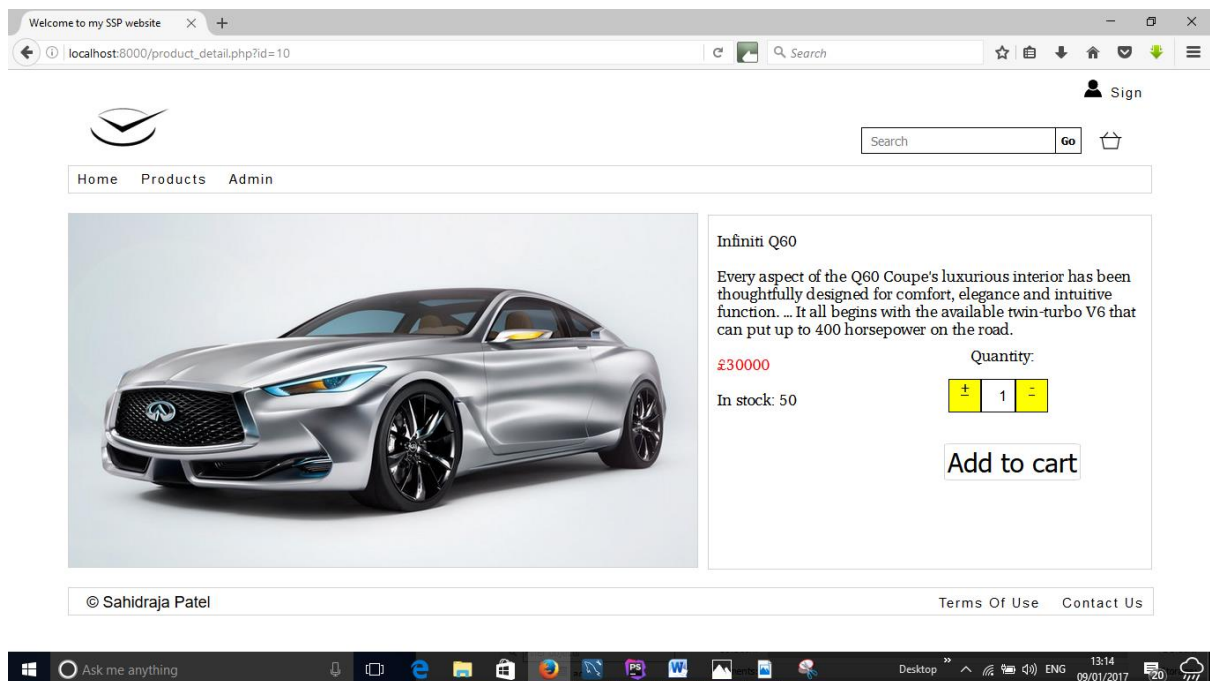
Welcome to my SSP website

localhost:8000/product_detail.php?id=10

Search

Sign

Search

Go

Home Products Admin

Infiniti Q60

Every aspect of the Q60 Coupe's luxurious interior has been thoughtfully designed for comfort, elegance and intuitive function. ... It all begins with the available twin-turbo V6 that can put up to 400 horsepower on the road.

£30000

Quantity:

+ 1 -

In stock: 50

Add to cart

© Sahidraja Patel

Terms Of Use Contact Us

Ask me anything

Desktop

ENG

13:14
09/01/2017

20